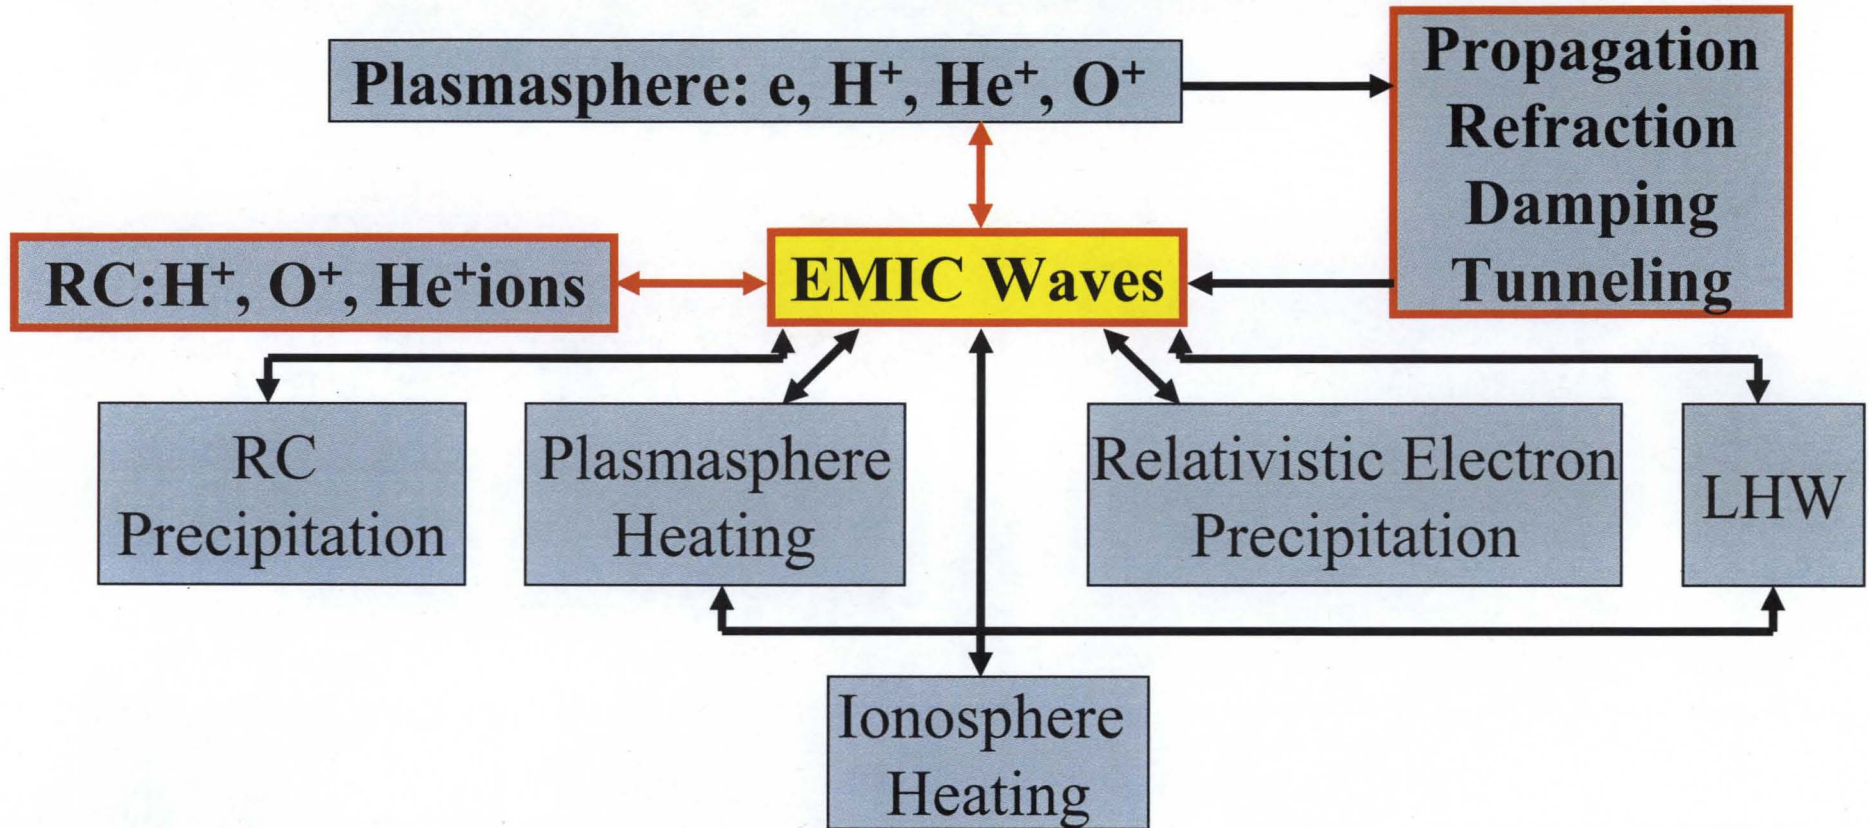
Plasmasphere: e, $H^+$, $He^+$, $O^+$

Propagation
Refraction
Damping
Tunneling

RC:$H^+$, $O^+$, $He^+$ions

EMIC Waves

RC
Precipitation

Plasmasphere
Heating

Relativistic Electron
Precipitation

LHW

Ionosphere
Heating